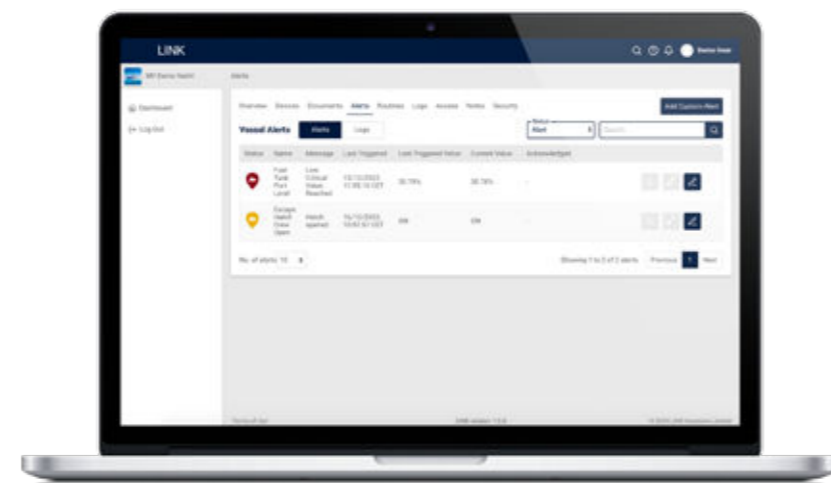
LINK

Demo User

MY Demo Yacht

Alerts

Dashboard

Log Out

Overview Devices Documents Alerts Routines Logs Access Notes Security

Add Custom Alert

Vessel Alerts

Alerts

Logs

Status

Alert

Search

| Status | Name | Message | Last Triggered | Last Triggered Value | Current Value | Acknowledged |
|---|---|---|---|---|---|---|
| | Fuel Tank Port Level | Low Critical Value Reached | 13/12/2023 11:55:10 CET | 30.79% | 30.79% | - |
| | Escape Hatch Crew Open | Hatch opened | 14/12/2023 10:51:51 CET | ON | ON | - |

No. of alerts: 10

Showing 1 to 2 of 2 alerts

Previous

1

Next

Terms of Use

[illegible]

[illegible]